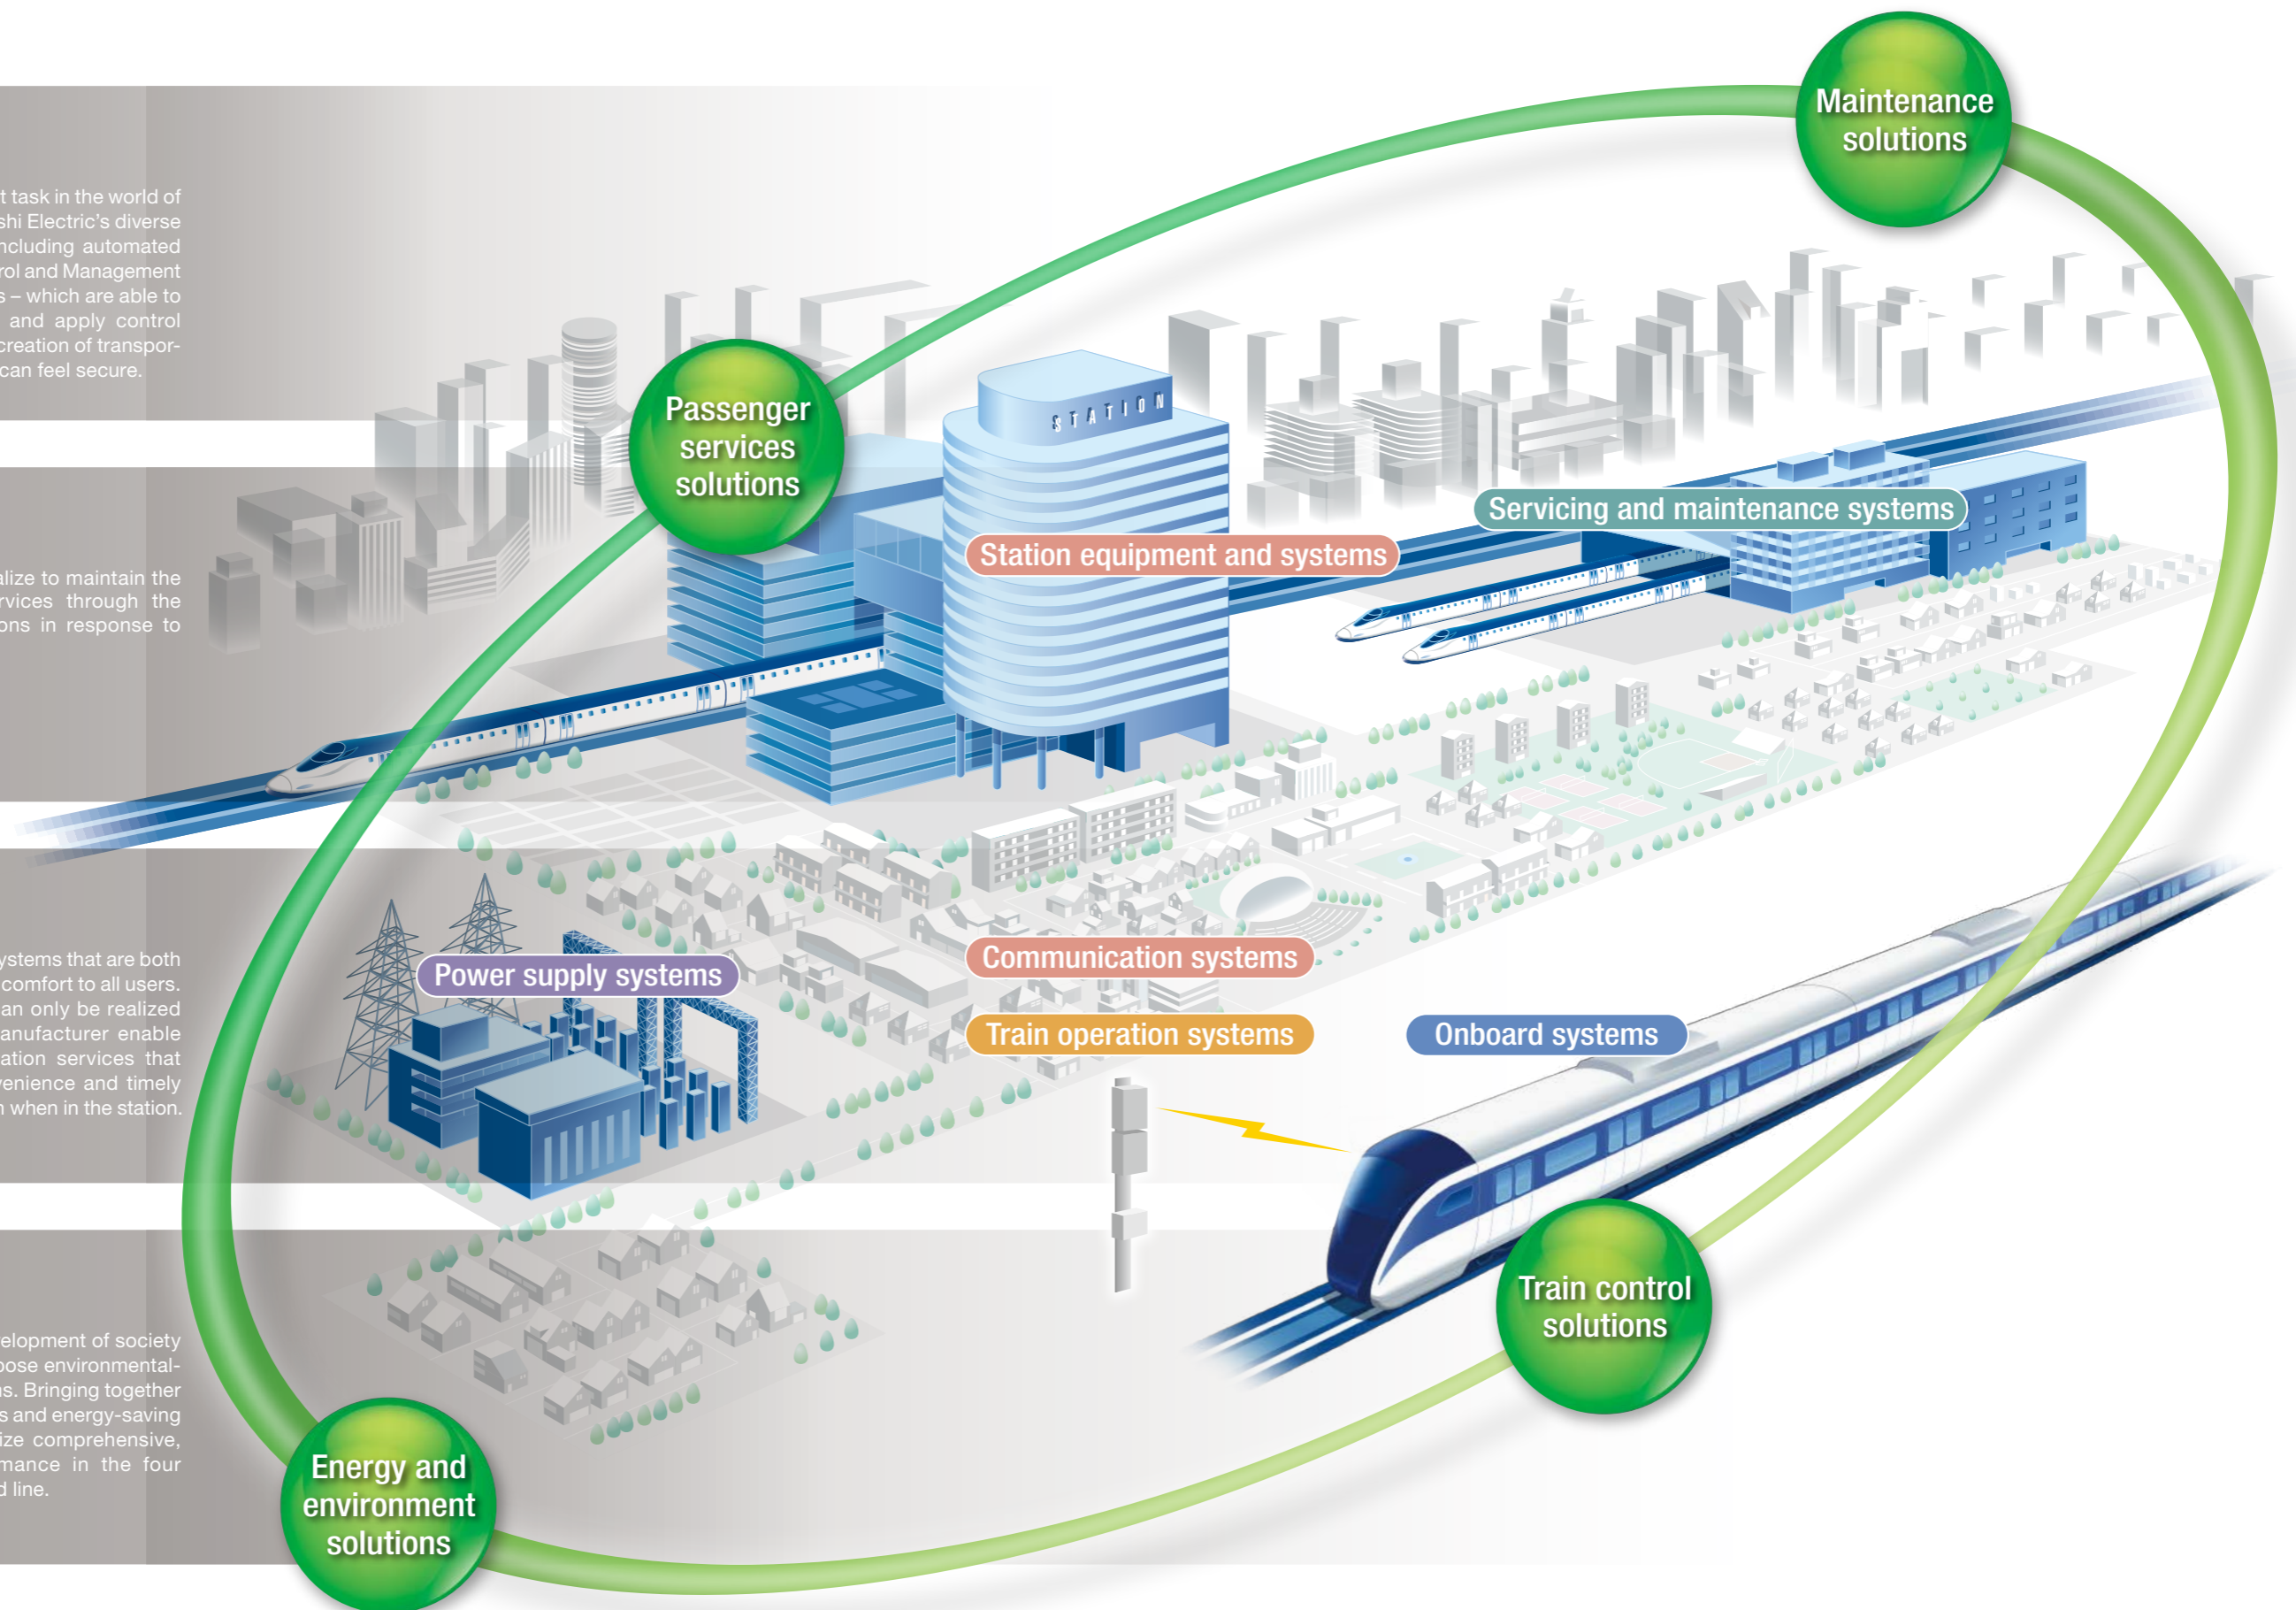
t task in the world of shi Electric's diverse ncluding automated rol and Management s – which are able to and apply control creation of transporcan feel secure.

alize to maintain the rvices through the ons in response to

ystems that are both comfort to all users. an only be realized anufacturer enable ation services that venience and timely n when in the station.

elopment of society pose environmentals. Bringing together s and energy-saving ize comprehensive, mance in the four d line.

Maintenance solutions

Passenger services solutions

STATION

Servicing and maintenance systems

Station equipment and systems

Communication systems

Power supply systems

Train operation systems

Onboard systems

Train control solutions

Energy and environment solutions